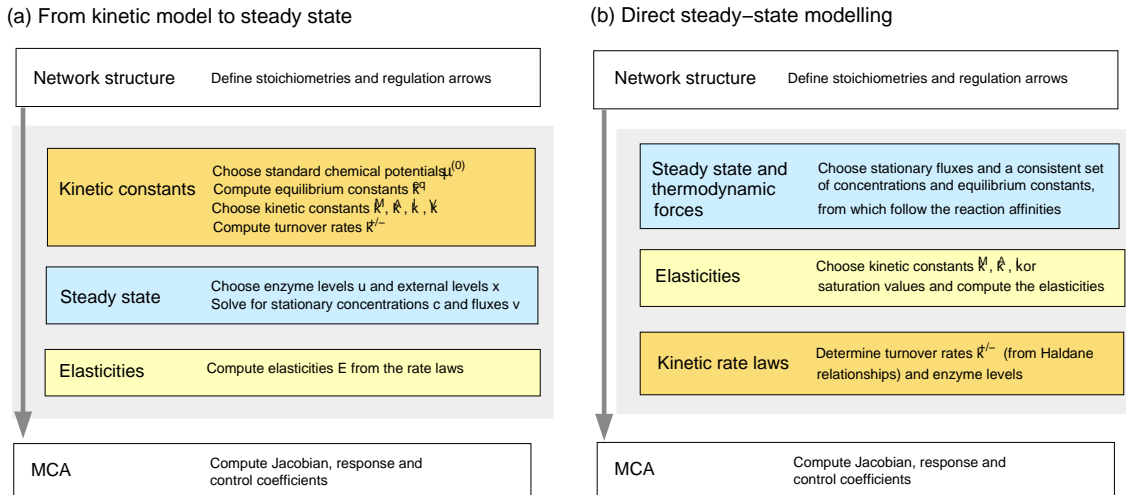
(a) From kinetic model to steady state

Network structure Define stoichiometries and regulation arrows

Kinetic constants
Choose standard chemical potentials $\mu^{(0)}$
Compute equilibrium constants $k^{eq}$
Choose kinetic constants $k^M$, $k^A$, $k^I$, $k^V$
Compute turnover rates $k^{+/-}$

Steady state
Choose enzyme levels u and external levels x
Solve for stationary concentrations c and fluxes v

Elasticities Compute elasticities E from the rate laws

MCA Compute Jacobian, response and control coefficients

(b) Direct steady−state modelling

Network structure Define stoichiometries and regulation arrows

Steady state and thermodynamic forces
Choose stationary fluxes and a consistent set of concentrations and equilibrium constants, from which follow the reaction affinities

Elasticities
Choose kinetic constants $k^M$, $k^A$, $k^I$ or saturation values and compute the elasticities

Kinetic rate laws
Determine turnover rates $k^{+/-}$ (from Haldane relationships) and enzyme levels

MCA Compute Jacobian, response and control coefficients